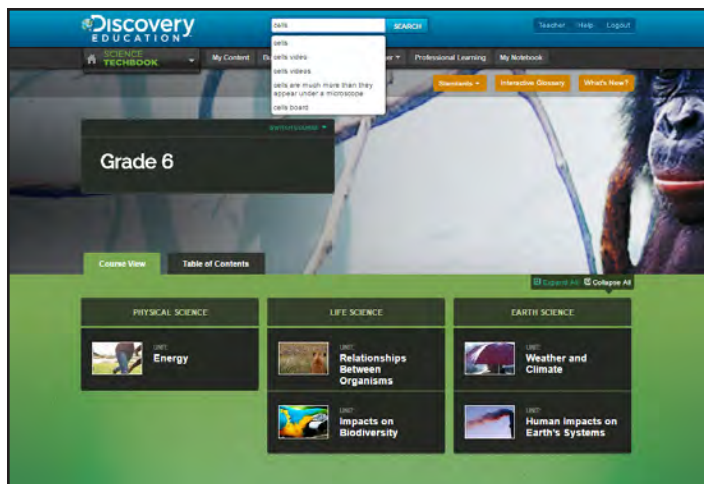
Discovery EDUCATION

cells SEARCH

cells
cells video
cells videos
cells are much more than they appear under a microscope
cells board

Teacher Help Logout

SCIENCE TECHBOOK

My Content

Professional Learning

My Notebook

Standards

Interactive Glossary

What's New?

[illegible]

Grade 6

Course View

Table of Contents

Expand All

Collapse All

PHYSICAL SCIENCE

UNIT
Energy

LIFE SCIENCE

UNIT
Relationships Between Organisms

UNIT
Impacts on Biodiversity

EARTH SCIENCE

UNIT
Weather and Climate

UNIT
Human Impacts on Earth's Systems